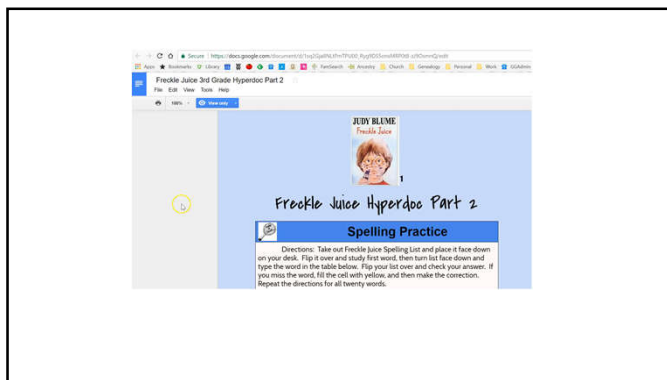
Secure | https://docs.google.com/document/d/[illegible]

Apps Bookmarks Library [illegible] FamilySearch Ancestry Church Genealogy Personal Work GGAdmin

Freckle Juice 3rd Grade Hyperdoc Part 2

File Edit View Tools Help

100% View only

JUDY BLUME
Freckle Juice

1

Freckle Juice Hyperdoc Part 2

Spelling Practice

Directions: Take out Freckle Juice Spelling List and place it face down on your desk. Flip it over and study first word, then turn list face down and type the word in the table below. Flip your list over and check your answer. If you miss the word, fill the cell with yellow, and then make the correction. Repeat the directions for all twenty words.